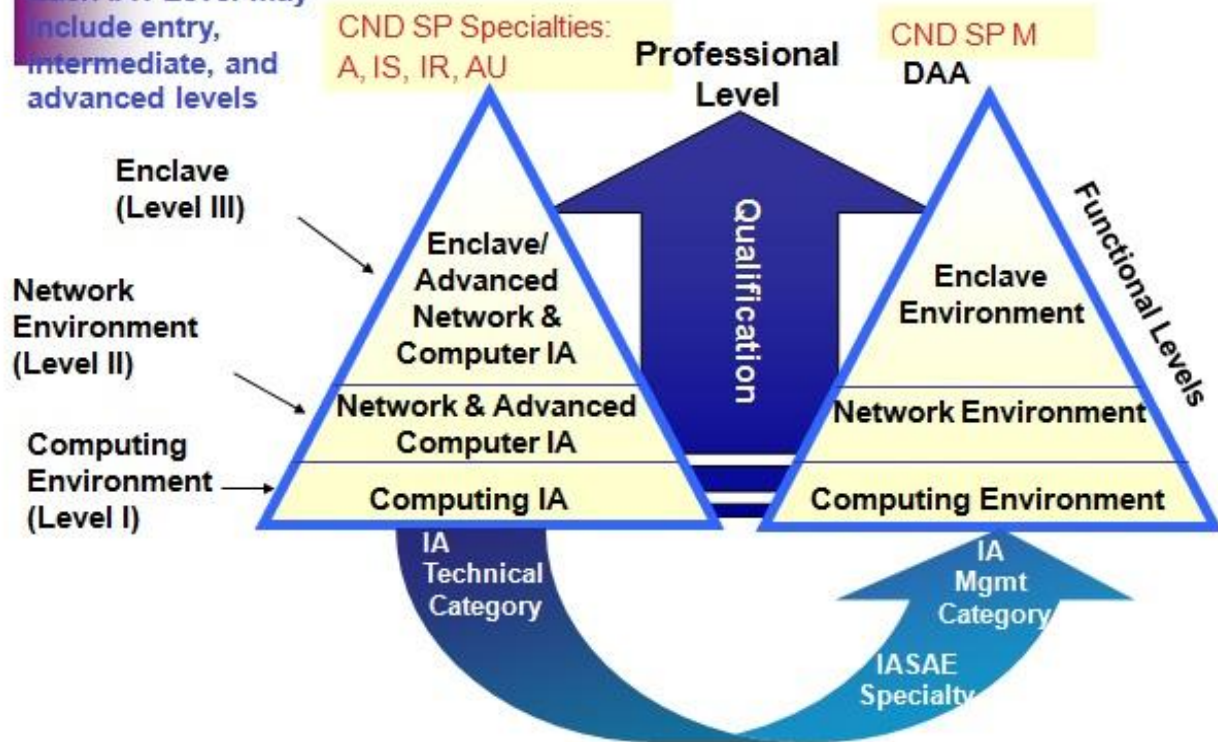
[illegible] include entry, intermediate, and advanced levels

CND SP Specialties: A, IS, IR, AU

Professional Level

CND SP M

DAA

Enclave (Level III)

Network Environment (Level II)

Computing Environment (Level I)

Enclave/ Advanced Network & Computer IA

Network & Advanced Computer IA

Computing IA

Qualification

Functional Levels

Enclave Environment

Network Environment

Computing Environment

IA Technical Category

IA Mgmt Category

IASAE Specialty